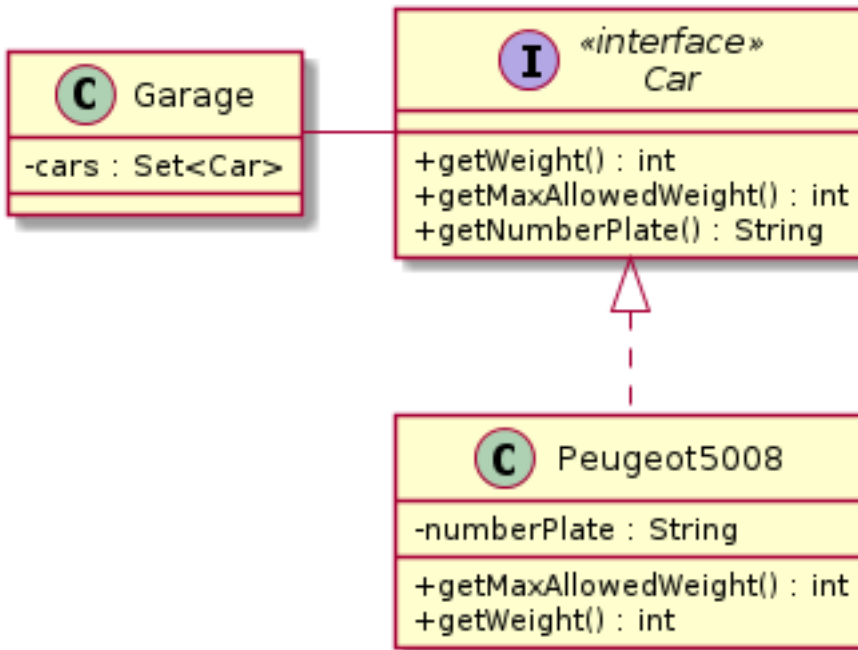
C Garage

-cars : Set<Car>

I «interface» Car

+getWeight() : int
+getMaxAllowedWeight() : int
+getNumberPlate() : String

C Peugeot5008

-numberPlate : String

+getMaxAllowedWeight() : int
+getWeight() : int